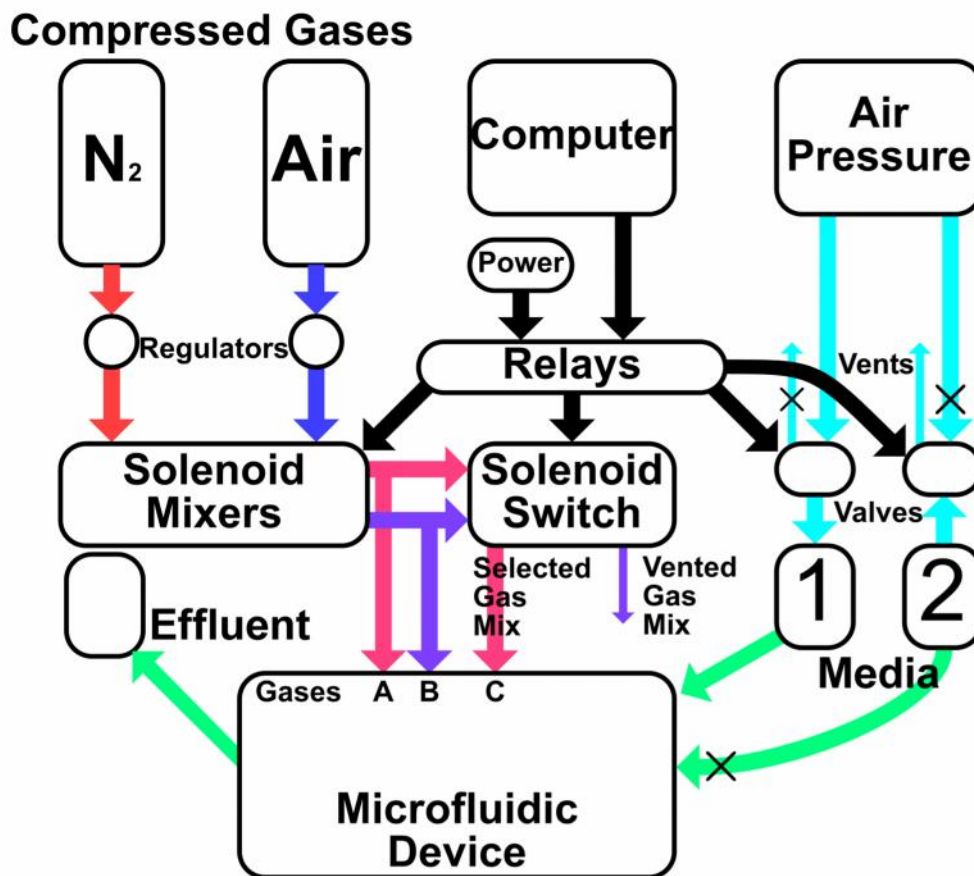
Compressed Gases

$N_2$

Air

Computer

Air Pressure

Power

Regulators

Relays

Vents

Solenoid Mixers

Solenoid Switch

Valves

Selected Gas Mix

Vented Gas Mix

1

2

Effluent

Media

Gases A B C

Microfluidic Device